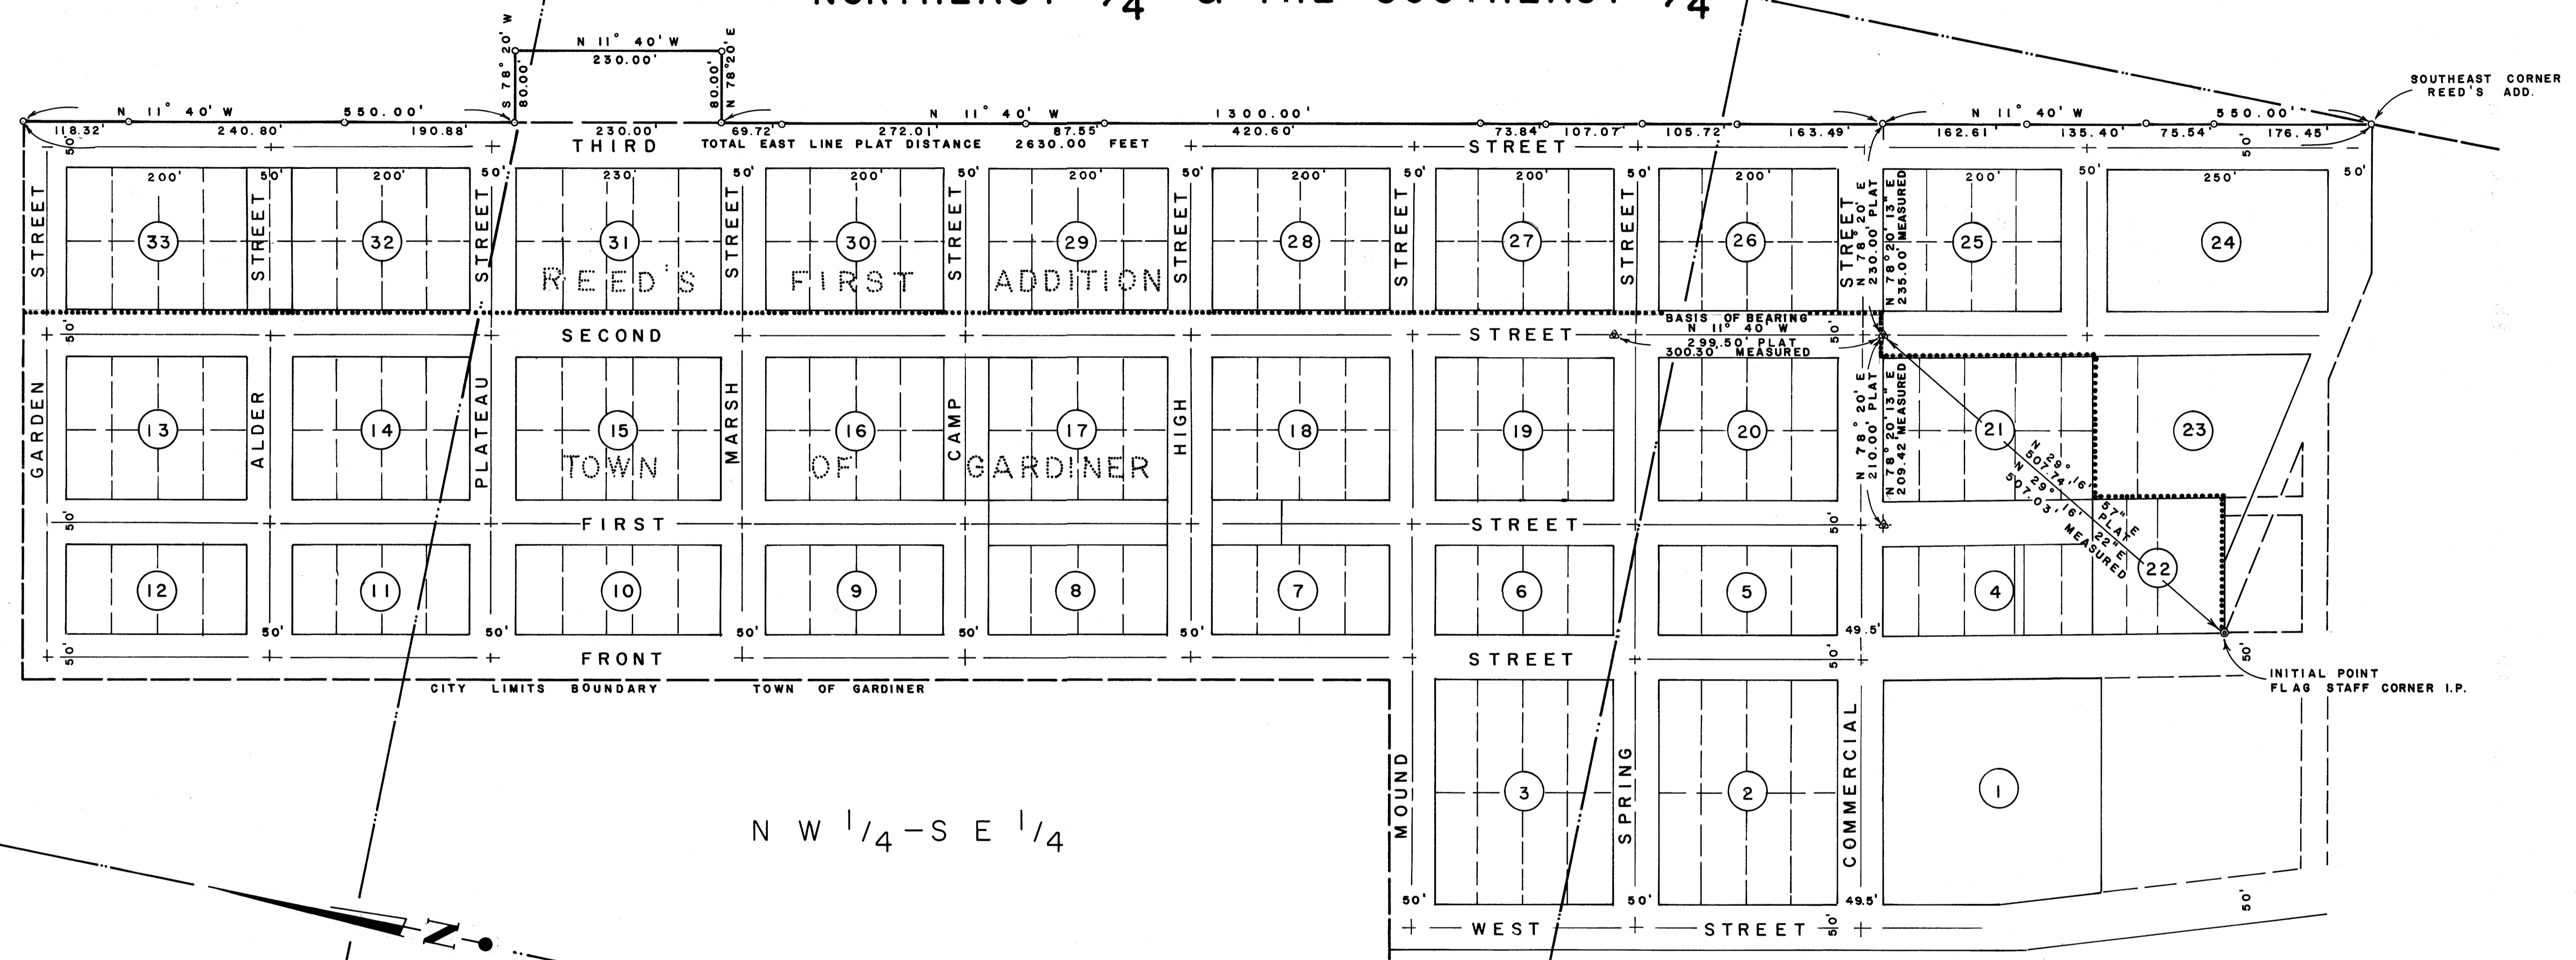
NORTHEAST $\frac{1}{4}$ & THE SOUTHEAST $\frac{1}{4}$

S 78° 20' W 80.00'
N 11° 40' W 230.00'
80.00' N 78° 20' E

N 11° 40' W 550.00'
N 11° 40' W 1300.00'
N 11° 40' W 550.00'

SOUTHEAST CORNER REED'S ADD.

118.32' 240.80' 190.88' 230.00' 69.72' 272.01' 87.55' 420.60' 73.84' 107.07' 105.72' 163.49' 162.61' 135.40' 75.54' 176.45'

THIRD TOTAL EAST LINE PLAT DISTANCE 2630.00 FEET STREET

50' 200' 50' 200' 50' 230' 50' 200' 50' 200' 50' 200' 50' 200' 50' 200' 200' 50' 250' 50'

STREET STREET STREET STREET STREET STREET STREET STREET

33 32 31 30 29 28 27 26 25 24

REED'S FIRST ADDITION

N 78° 20' E 230.00' PLAT
N 78° 20' 13" E 235.00' MEASURED

BASIS OF BEARING N 11° 40' W 299.50' PLAT 300.30' MEASURED

SECOND STREET

GARDEN ALDER PLATEAU MARSH CAMP HIGH

13 14 15 16 17 18 19 20 21 23

TOWN OF GARDINER

N 78° 20' E 210.00' PLAT
N 78° 20' 13" E 209.42 MEASURED

N 29° 16' 57" E 507.74' PLAT
N 29° 16' 22" E 507.03' MEASURED

FIRST STREET

12 11 10 9 8 7 6 5 4 22

50' 50' 50' 50' 50' 49.5'

FRONT STREET

CITY LIMITS BOUNDARY TOWN OF GARDINER

INITIAL POINT FLAG STAFF CORNER I.P.

MOUND SPRING COMMERCIAL

3 2 1

N W $^1/_4$ – S E $^1/_4$

50' 50' 49.5' 50'

WEST STREET

Z